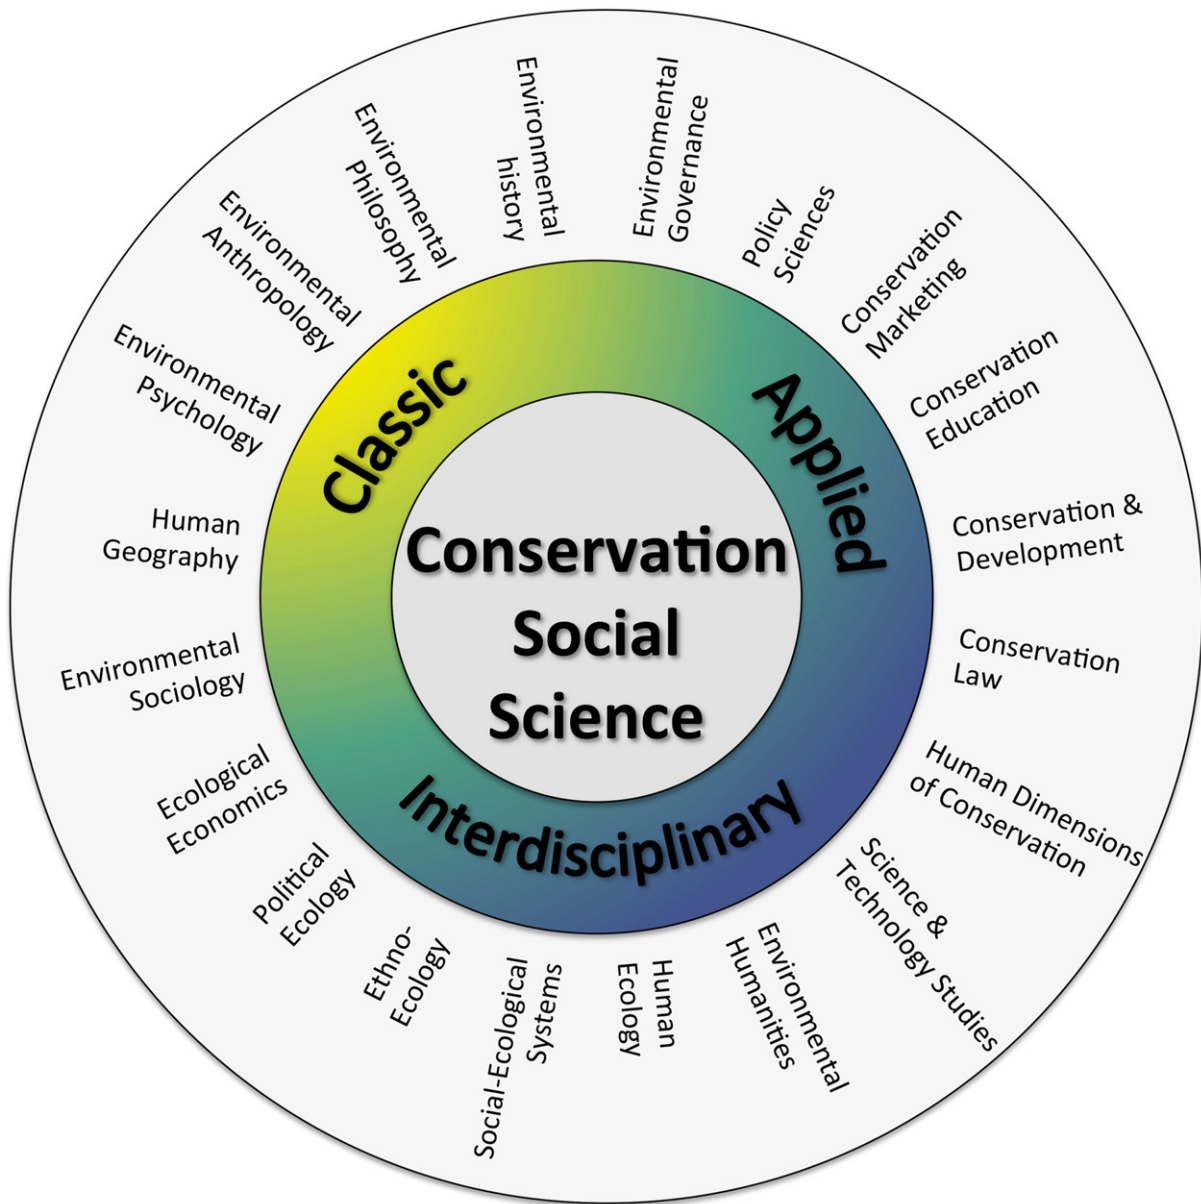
Conservation Social Science

Classic

Applied

Interdisciplinary

Environmental history

Environmental Governance

Policy Sciences

Conservation Marketing

Conservation Education

Conservation & Development

Conservation Law

Human Dimensions of Conservation

Science & Technology Studies

Environmental Humanities

Human Ecology

Social-Ecological Systems

Ethno-Ecology

Political Ecology

Ecological Economics

Environmental Sociology

Human Geography

Environmental Psychology

Environmental Anthropology

Environmental Philosophy